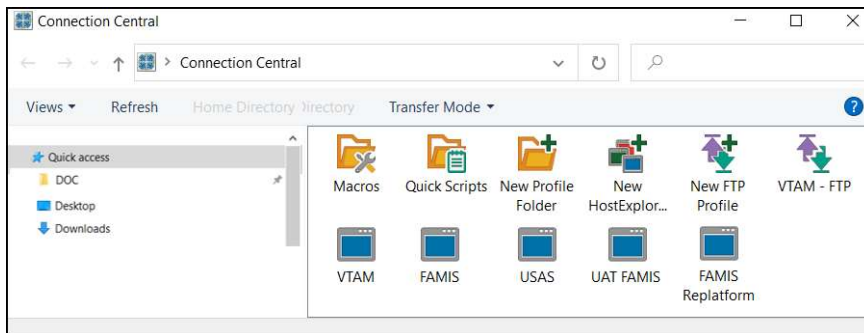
Connection Central

Connection Central

Views ▾ Refresh Home Directory Directory Transfer Mode ▾

Quick access
DOC
Desktop
Downloads

Macros
Quick Scripts
New Profile Folder
New HostExplor...
New FTP Profile
VTAM - FTP
VTAM
FAMIS
USAS
UAT FAMIS
FAMIS Replatform